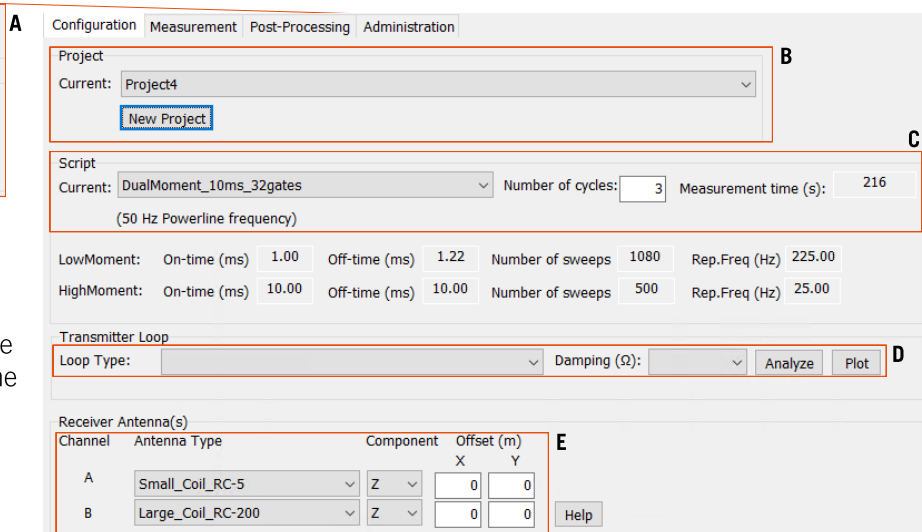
A

Configuration | Measurement | Post-Processing | Administration

Project
Current: Project4
New Project

B

C

Script
Current: DualMoment_10ms_32gates
Number of cycles: 3
Measurement time (s): 216
(50 Hz Powerline frequency)

| | | | | | | | | |
|---|---|---|---|---|---|---|---|---|
| LowMoment: | On-time (ms) | 1.00 | Off-time (ms) | 1.22 | Number of sweeps | 1080 | Rep.Freq (Hz) | 225.00 |
| HighMoment: | On-time (ms) | 10.00 | Off-time (ms) | 10.00 | Number of sweeps | 500 | Rep.Freq (Hz) | 25.00 |

e
ne

Transmitter Loop
Loop Type:
Damping (Ω):
Analyze
Plot

D

Receiver Antenna(s)

E

| Channel | Antenna Type | Component | Offset (m) X | Y |
|---|---|---|---|---|
| A | Small_Coil_RC-5 | Z | 0 | 0 |
| B | Large_Coil_RC-200 | Z | 0 | 0 |

Help